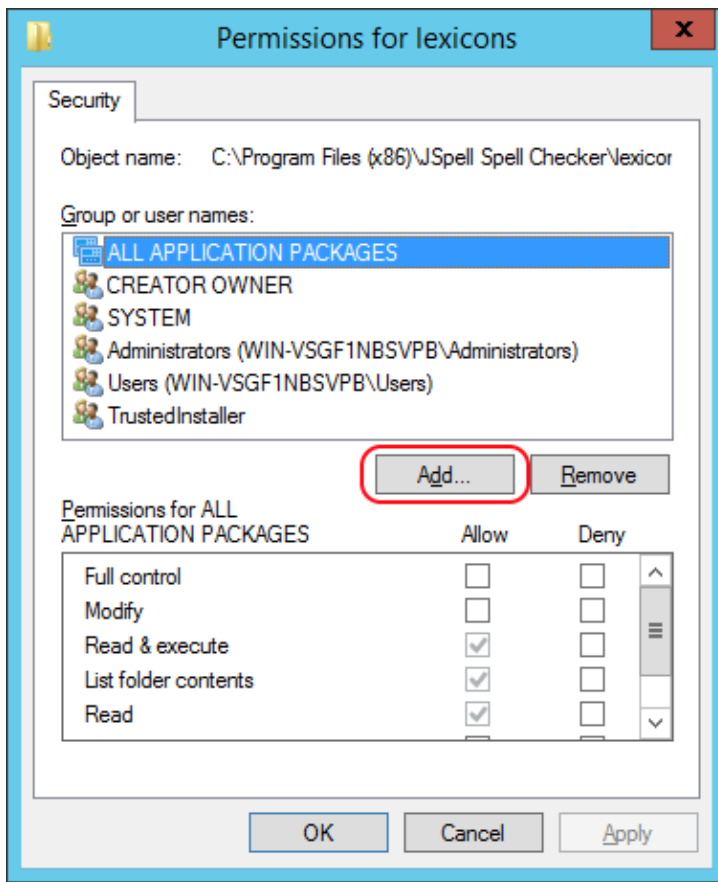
Permissions for lexicons

Security

Object name: C:\Program Files (x86)\JSpell Spell Checker\lexicor

Group or user names:

ALL APPLICATION PACKAGES
CREATOR OWNER
SYSTEM
Administrators (WIN-VSGF1NBSVPB\Administrators)
Users (WIN-VSGF1NBSVPB\Users)
TrustedInstaller

Add...
Remove

Permissions for ALL APPLICATION PACKAGES

| | Allow | Deny |
|---|---|---|
| Full control | ☐ | ☐ |
| Modify | ☐ | ☐ |
| Read & execute | ☑ | ☐ |
| List folder contents | ☑ | ☐ |
| Read | ☑ | ☐ |

OK
Cancel
Apply